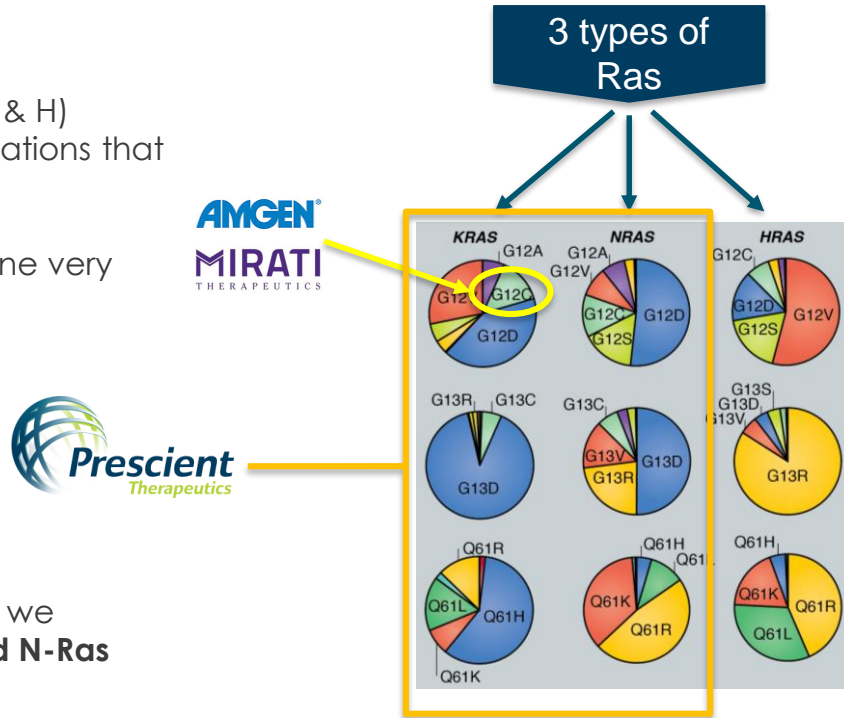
& H)
ations that

ne very

we
d N-Ras

3 types of Ras

AMGEN
MIRATI THERAPEUTICS

Prescient Therapeutics

KRAS
G12A
G12
G12C
G12D
G13R
G13C
G13D
Q61R
Q61L
Q61H
Q61K

NRAS
G12A
G12V
G12C
G12D
G12S
G13C
G13V
G13D
G13R
Q61H
Q61
Q61K
Q61R

HRAS
G12C
G12D
G12S
G12V
G13S
G13D
G13V
G13R
Q61H
Q61K
Q61R
Q61L